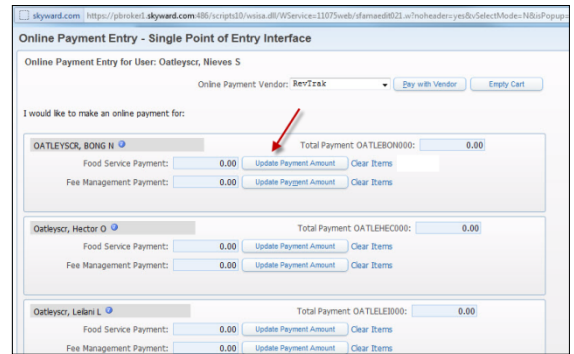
skyward.com https://pbroker1.skyward.com:486/scripts10/wsisa.dll/WService=11075web/sfamaedit021.w?noheader=yes&vSelectMode=N&isPopup=

Online Payment Entry - Single Point of Entry Interface

Online Payment Entry for User: Oatleyscr, Nieves S

Online Payment Vendor: RevTrak Pay with Vendor Empty Cart

I would like to make an online payment for:

OATLEYSCR, BONG N Total Payment OATLEBON000: 0.00

Food Service Payment: 0.00 Update Payment Amount Clear Items

Fee Management Payment: 0.00 Update Payment Amount Clear Items

Oatleyscr, Hector O Total Payment OATLEHEC000: 0.00

Food Service Payment: 0.00 Update Payment Amount Clear Items

Fee Management Payment: 0.00 Update Payment Amount Clear Items

Oatleyscr, Leilani L Total Payment OATLELEI000: 0.00

Food Service Payment: 0.00 Update Payment Amount Clear Items

Fee Management Payment: 0.00 Update Payment Amount Clear Items